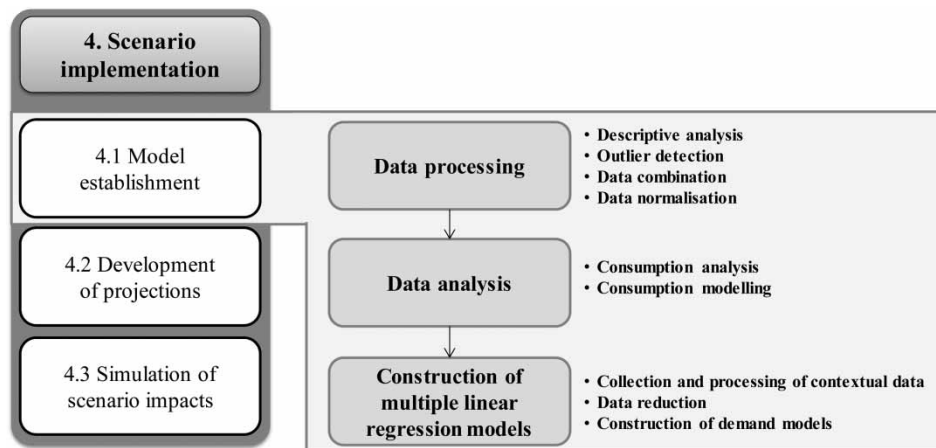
4. Scenario implementation

4.1 Model establishment

4.2 Development of projections

4.3 Simulation of scenario impacts

Data processing

• Descriptive analysis
• Outlier detection
• Data combination
• Data normalisation

Data analysis

• Consumption analysis
• Consumption modelling

Construction of multiple linear regression models

• Collection and processing of contextual data
• Data reduction
• Construction of demand models